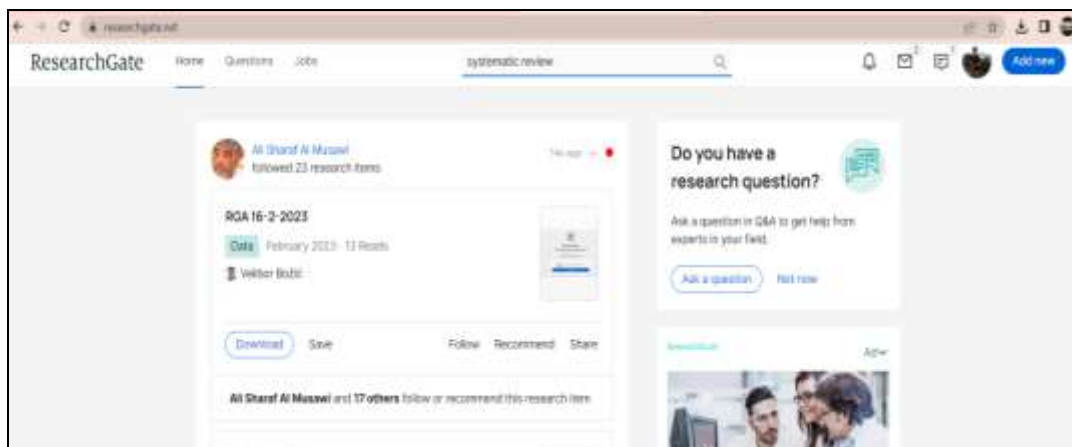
researchgate.net

ResearchGate Home Questions Jobs

systematic review

Add new

Ali Sharaf Al Musawi
followed 23 research items

14h ago

ROA 16-2-2023

Data February 2023 · 13 Reads

Velibor Bošić

Download Save Follow Recommend Share

Ali Sharaf Al Musawi and 17 others follow or recommend this research item

Do you have a research question?

Ask a question in Q&A to get help from experts in your field.

Ask a question Not now

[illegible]

Ad